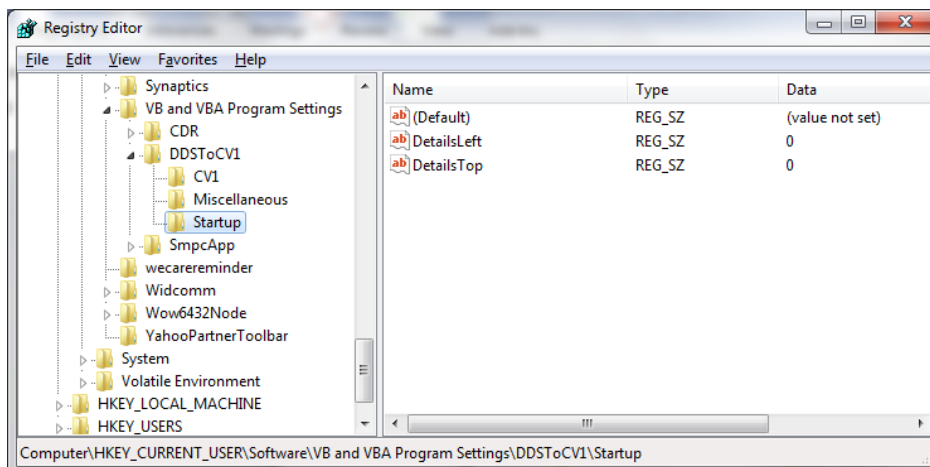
Registry Editor

File Edit View Favorites Help

Synaptics
VB and VBA Program Settings
CDR
DDSToCV1
CV1
Miscellaneous
Startup
SmpcApp
wecarereminder
Widcomm
Wow6432Node
YahooPartnerToolbar
System
Volatile Environment
HKEY_LOCAL_MACHINE
HKEY_USERS

| Name | Type | Data |
|---|---|---|
| ab (Default) | REG_SZ | (value not set) |
| ab DetailsLeft | REG_SZ | 0 |
| ab DetailsTop | REG_SZ | 0 |

Computer\HKEY_CURRENT_USER\Software\VB and VBA Program Settings\DDSToCV1\Startup